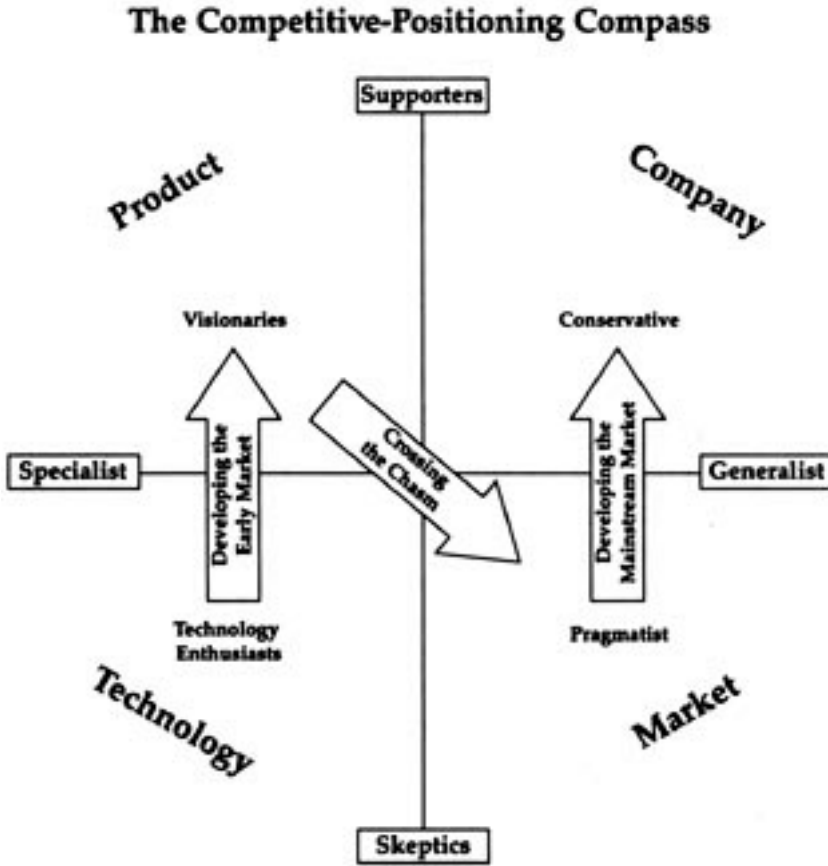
The Competitive-Positioning Compass

Supporters

Product

Company

Visionaries

Conservative

Specialist

Developing the Early Market

Crossing the Chasm

Developing the Mainstream Market

Generalist

Technology Enthusiasts

Pragmatist

Technology

Market

Skeptics